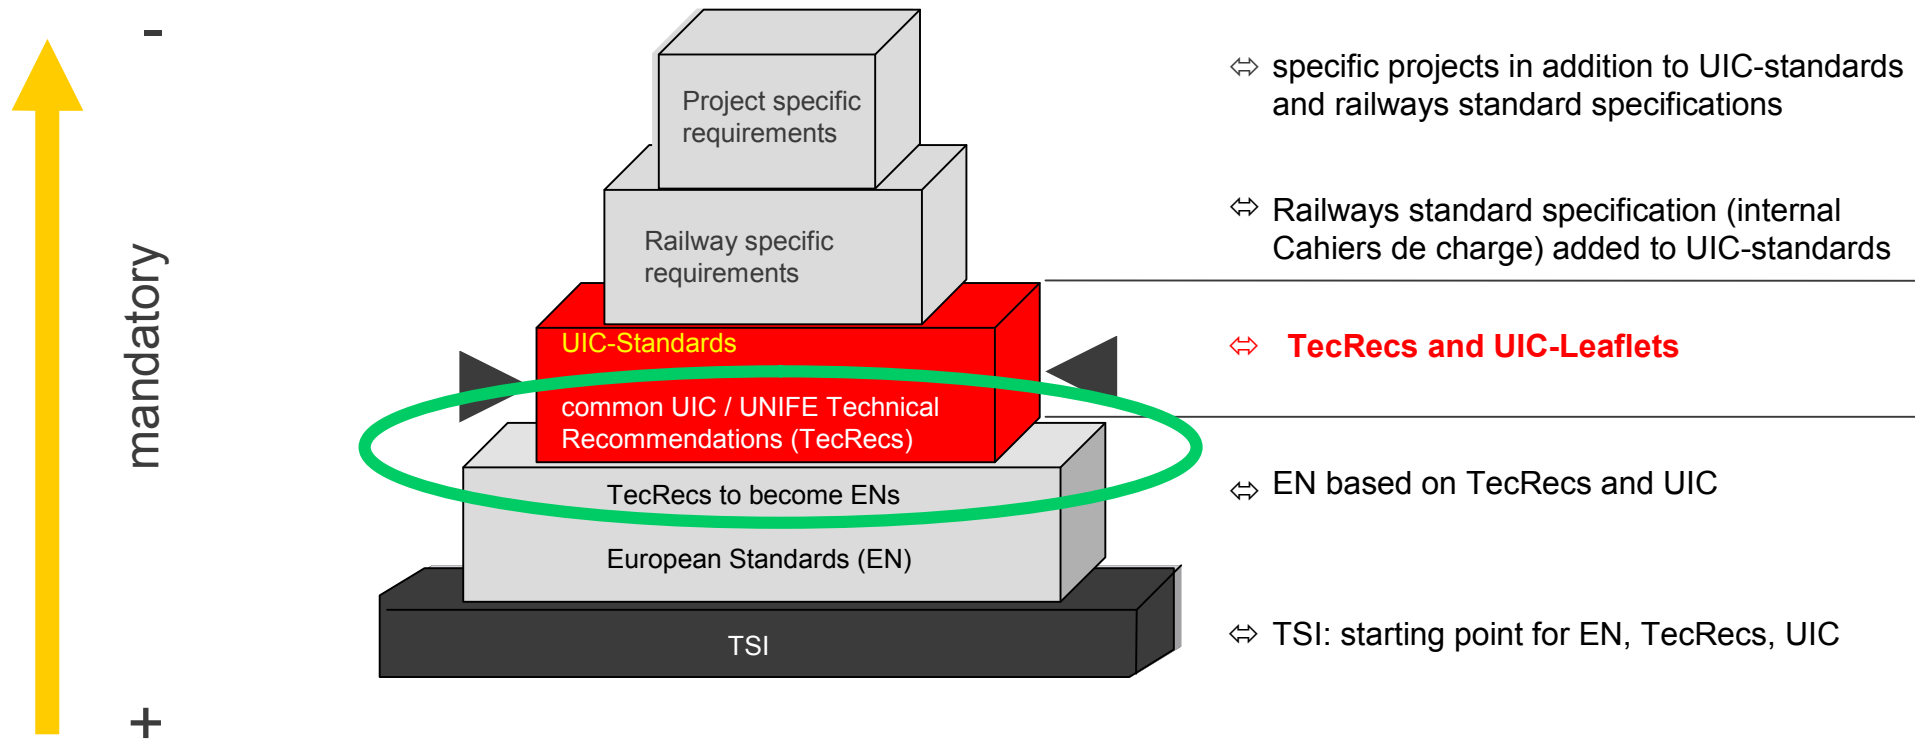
-

mandatory

+

Project specific requirements

Railway specific requirements

UIC-Standards

common UIC / UNIFE Technical Recommendations (TecRecs)

TecRecs to become ENs

European Standards (EN)

TSI

⇔ specific projects in addition to UIC-standards and railways standard specifications

⇔ Railways standard specification (internal Cahiers de charge) added to UIC-standards

⇔ TecRecs and UIC-Leaflets

⇔ EN based on TecRecs and UIC

⇔ TSI: starting point for EN, TecRecs, UIC